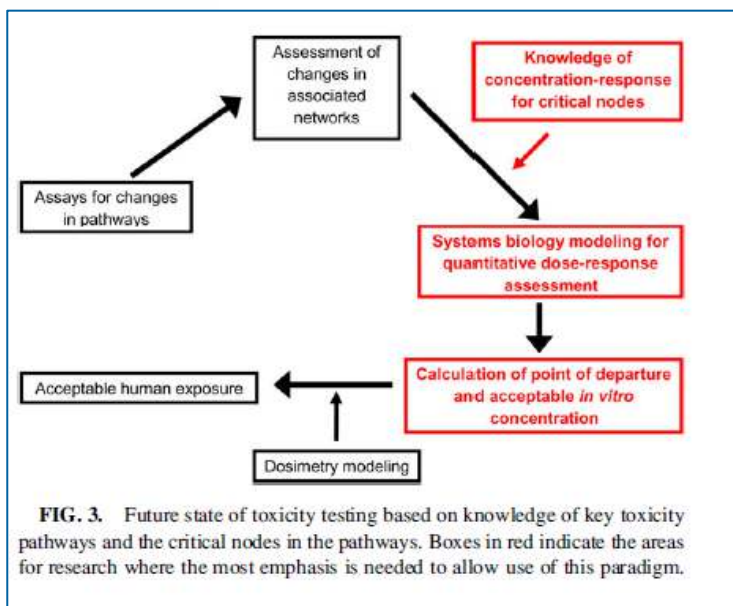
Assessment of changes in associated networks

Knowledge of concentration-response for critical nodes

Assays for changes in pathways

Systems biology modeling for quantitative dose-response assessment

Acceptable human exposure

Calculation of point of departure and acceptable *in vitro* concentration

Dosimetry modeling

**FIG. 3.** Future state of toxicity testing based on knowledge of key toxicity pathways and the critical nodes in the pathways. Boxes in red indicate the areas for research where the most emphasis is needed to allow use of this paradigm.